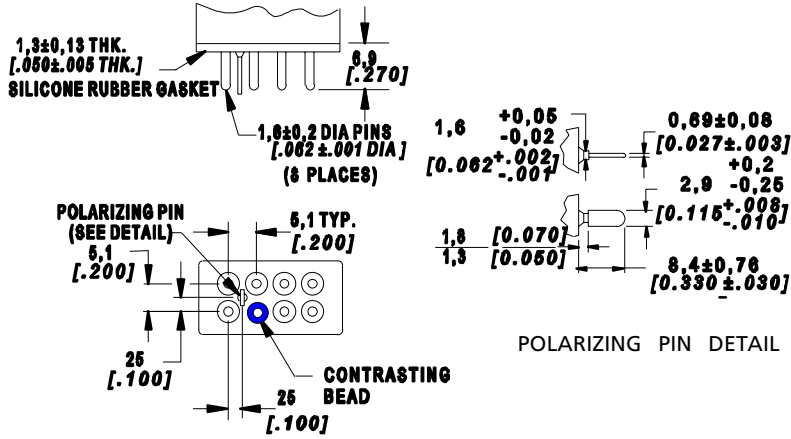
1,3±0,13 THK.
[.050±.005 THK.]
SILICONE RUBBER GASKET

6,9
[.270]

1,6±0,2 DIA PINS
[.062 ±.001 DIA]
(8 PLACES)

1,6 $^{+0,05}_{-0,02}$
[0.062$^{+.002}_{-.001}$]

0,69±0,08
[0.027±.003]

2,9 $^{+0,2}_{-0,25}$
[0.115$^{+.008}_{-.010}$]

$\frac{1,8}{1,3}$ $\frac{[0.070]}{[0.050]}$

8,4±0,76
[0.330 ±.030]

POLARIZING PIN
(SEE DETAIL)

5,1 TYP.
[.200]

5,1
[.200]

25
[.100]

CONTRASTING
BEAD

25
[.100]

POLARIZING PIN DETAIL